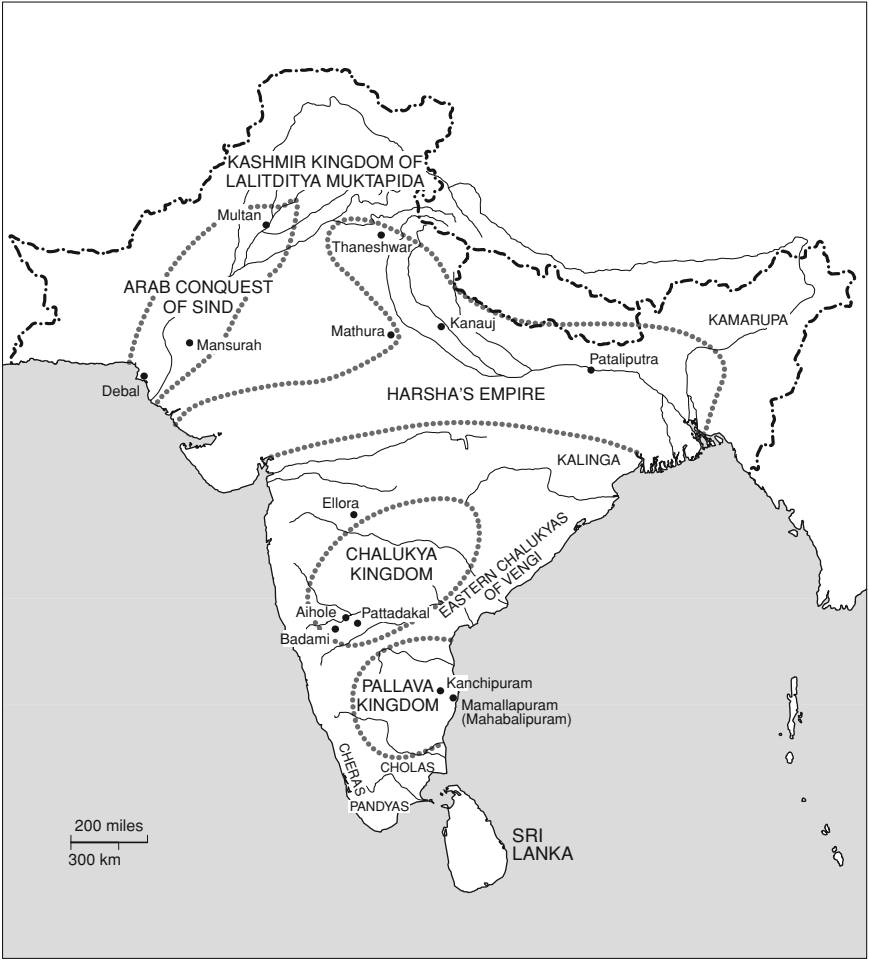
KASHMIR KINGDOM OF LALITDITYA MUKTAPIDA

Multan

Thaneshwar

ARAB CONQUEST OF SIND

Mansurah

Mathura

Kanauj

KAMARUPA

Pataliputra

Debal

HARSHA'S EMPIRE

KALINGA

Ellora

CHALUKYA KINGDOM

EASTERN CHALUKYAS OF VENGI

Aihole

Pattadakal

Badami

PALLAVA KINGDOM

Kanchipuram

Mamallapuram (Mahabalipuram)

CHERAS

CHOLAS

PANDYAS

200 miles

300 km

SRI LANKA